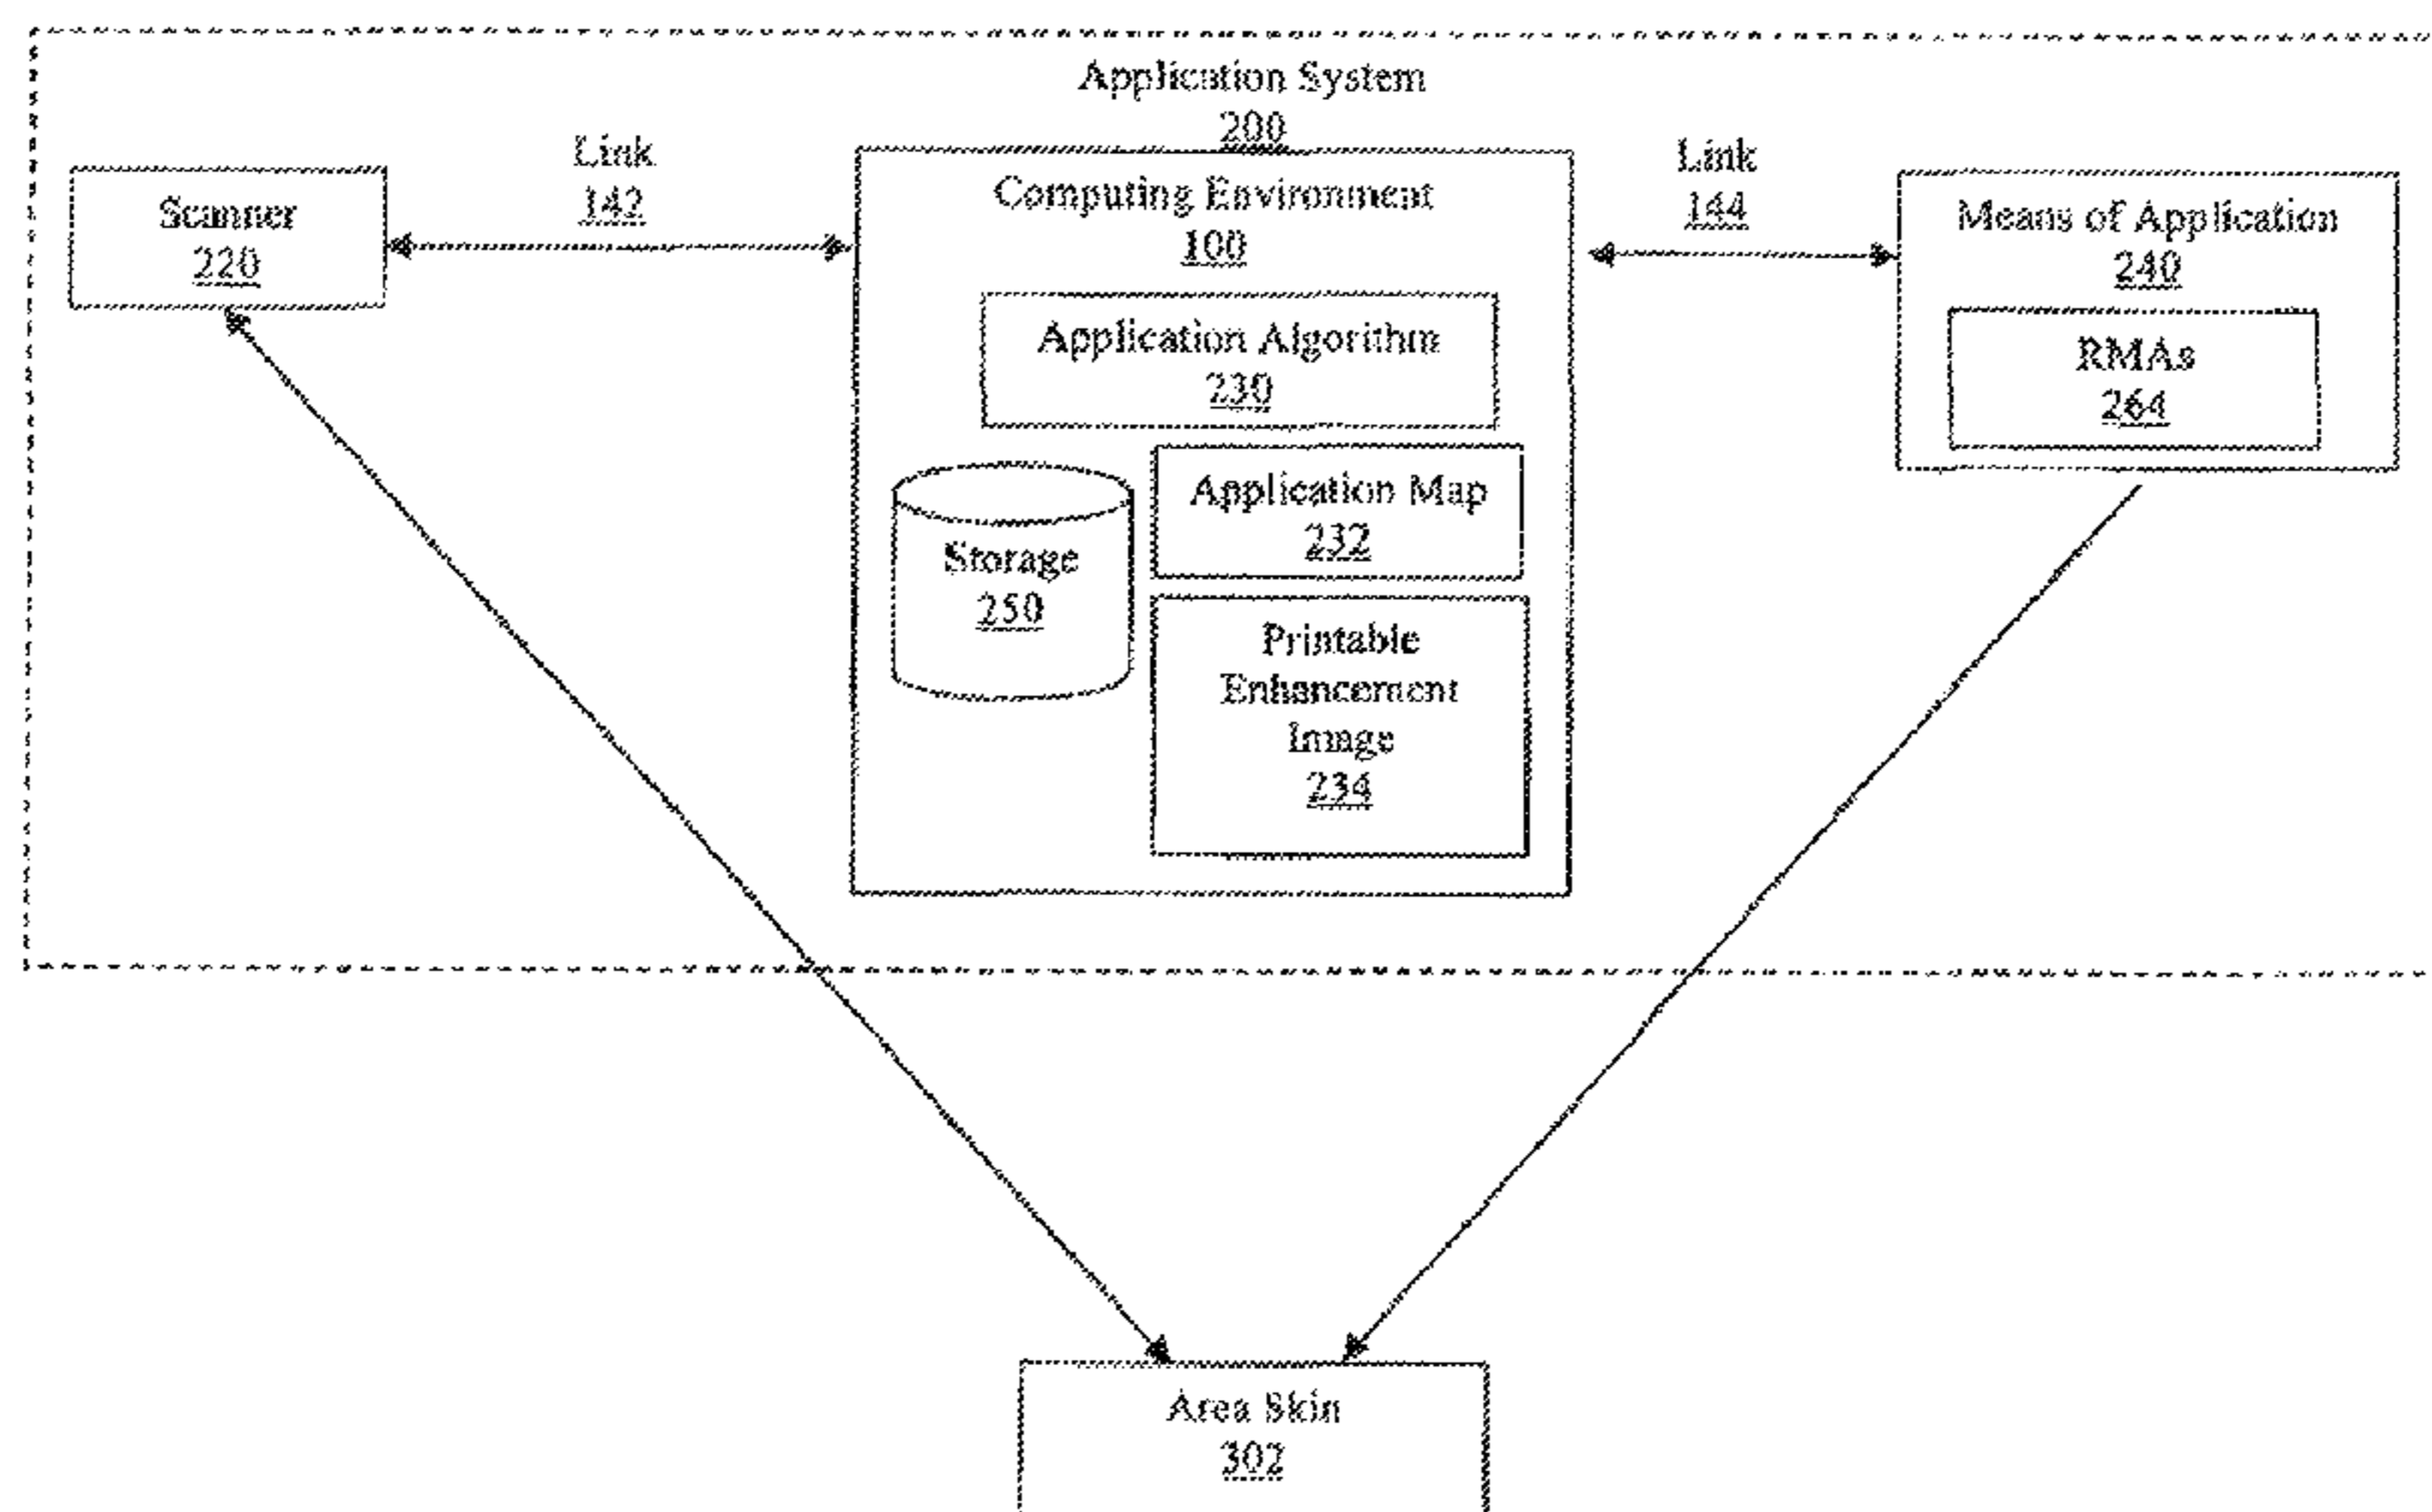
Application System
200

Link
142

Scanner
220

Computing Environment
100

Link
144

Means of Application
240

RMAs
264

Application Algorithm
230

Storage
250

Application Map
232

Printable Enhancement Image
234

Area Skin
302